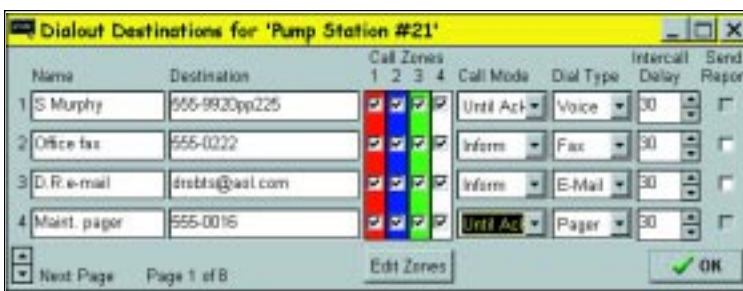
Dialout Destinations for 'Pump Station #21'

| | Name | Destination | Call Zones 1 2 3 4 | Call Mode | Dial Type | Intercall Delay | Send Repor |
|---|---|---|---|---|---|---|---|
| 1 | S Murphy | 555-9920pp225 | | Until Ack | Voice | 30 | |
| 2 | Office fax | 555-0222 | | Inform | Fax | 30 | |
| 3 | D.R. e-mail | drsbts@aol.com | | Inform | E-Mail | 30 | |
| 4 | Maint. pager | 555-0016 | | Until Ac | Pager | 30 | |

Next Page Page 1 of 8

Edit Zones

OK